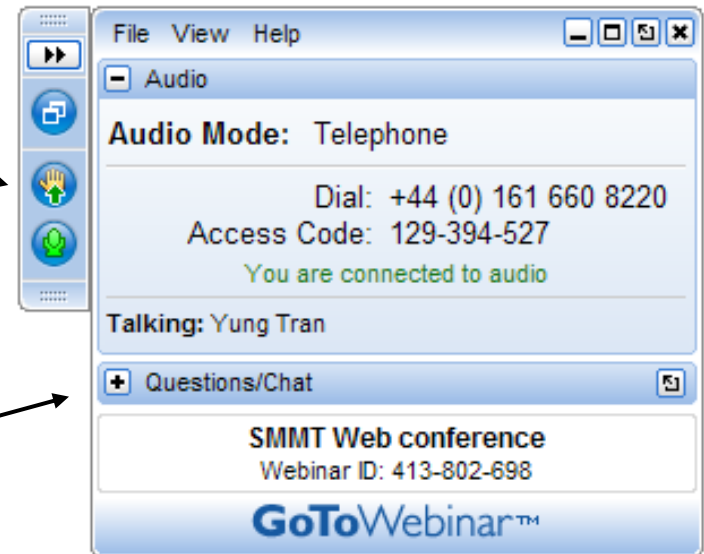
File View Help

Audio

Audio Mode: Telephone

Dial: +44 (0) 161 660 8220
Access Code: 129-394-527
You are connected to audio

Talking: Yung Tran

Questions/Chat

SMMT Web conference
Webinar ID: 413-802-698

GoToWebinar™